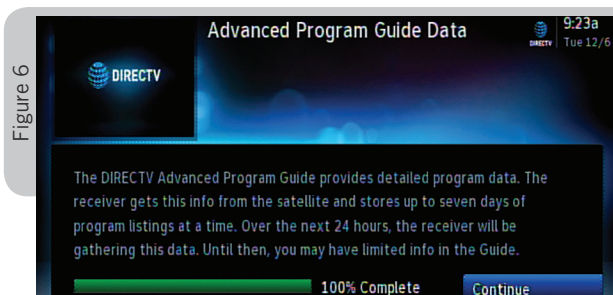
Figure 6

Advanced Program Guide Data

DIRECTV 9:23a Tue 12/6

DIRECTV

The DIRECTV Advanced Program Guide provides detailed program data. The receiver gets this info from the satellite and stores up to seven days of program listings at a time. Over the next 24 hours, the receiver will be gathering this data. Until then, you may have limited info in the Guide.

100% Complete

Continue